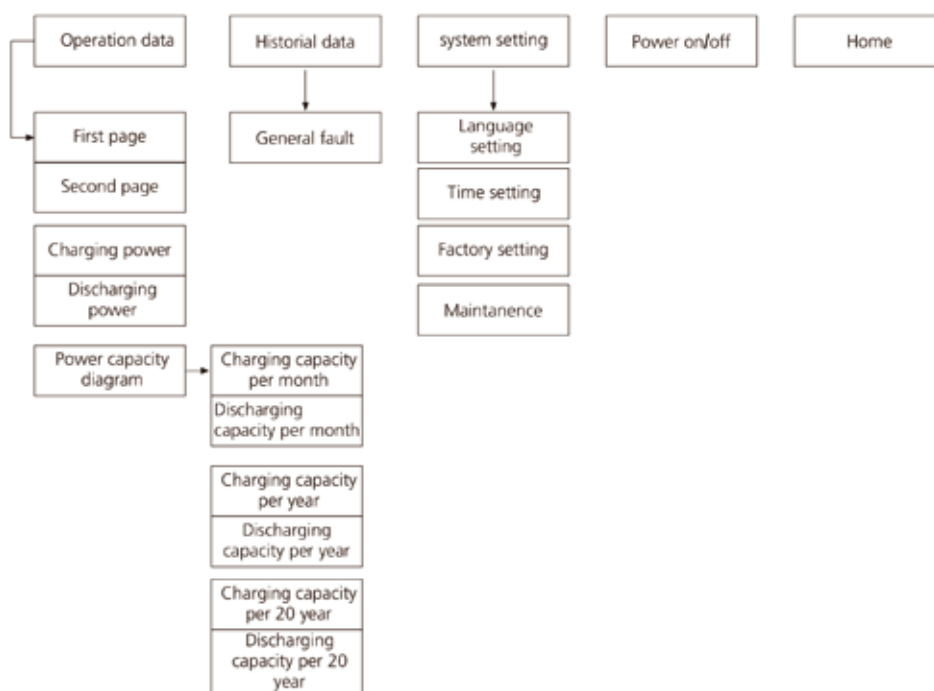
Operation data

Historial data

system setting

Power on/off

Home

First page

Second page

Charging power

Discharging power

Power capacity diagram

Charging capacity per month

Discharging capacity per month

Charging capacity per year

Discharging capacity per year

Charging capacity per 20 year

Discharging capacity per 20 year

General fault

Language setting

Time setting

Factory setting

Maintanence